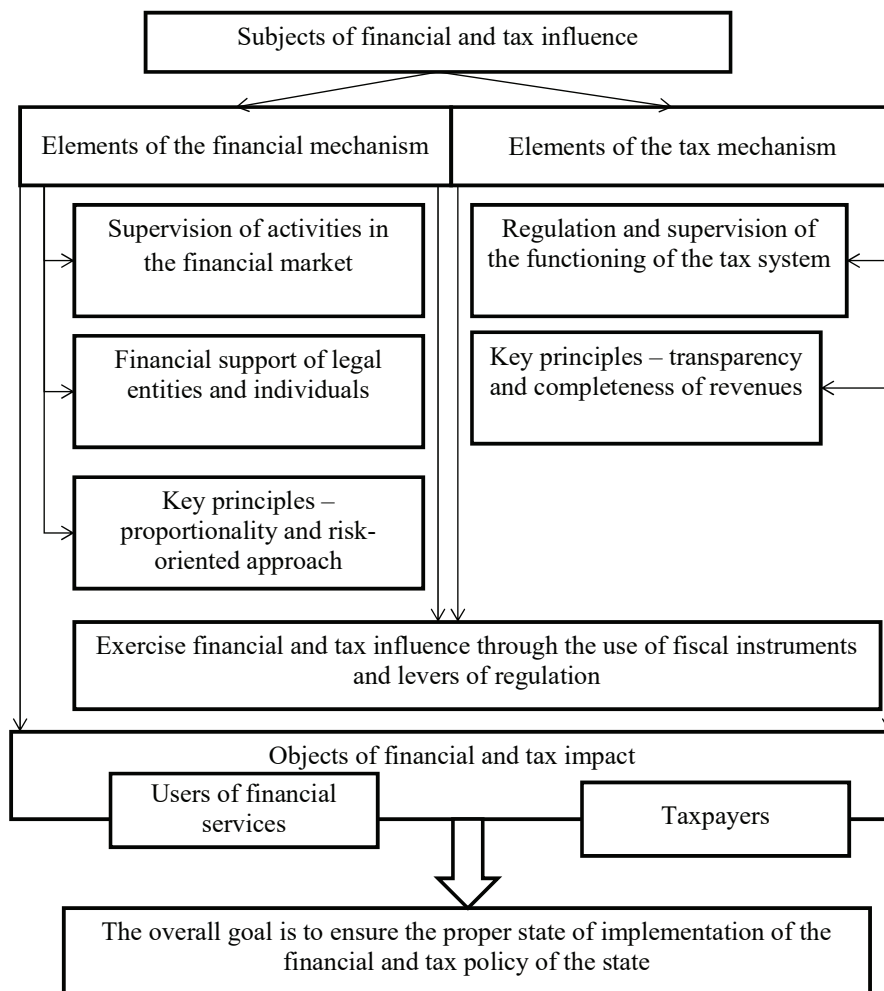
Subjects of financial and tax influence

Elements of the financial mechanism

Elements of the tax mechanism

Supervision of activities in the financial market

Financial support of legal entities and individuals

Key principles – proportionality and risk-oriented approach

Regulation and supervision of the functioning of the tax system

Key principles – transparency and completeness of revenues

Exercise financial and tax influence through the use of fiscal instruments and levers of regulation

Objects of financial and tax impact

Users of financial services

Taxpayers

The overall goal is to ensure the proper state of implementation of the financial and tax policy of the state